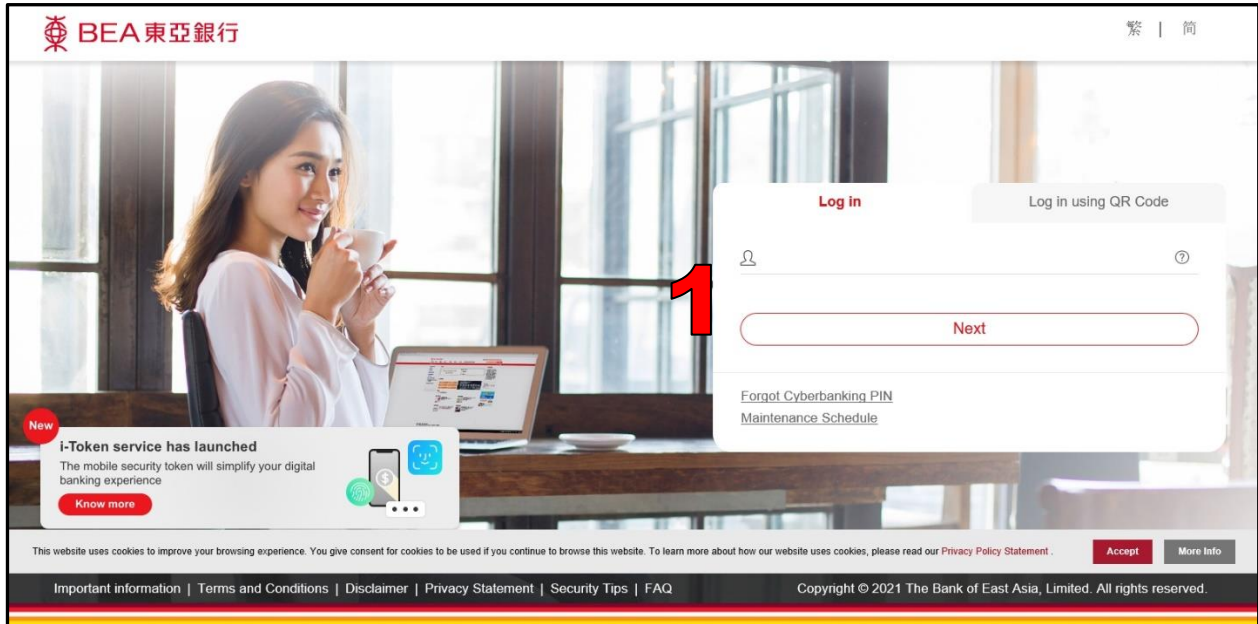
BEA東亞銀行

繁 | 简

Log in

Log in using QR Code

1

Next

Forgot Cyberbanking PIN
Maintenance Schedule

New

i-Token service has launched

The mobile security token will simplify your digital banking experience

Know more

This website uses cookies to improve your browsing experience. You give consent for cookies to be used if you continue to browse this website. To learn more about how our website uses cookies, please read our Privacy Policy Statement .

Accept

More Info

Important information | Terms and Conditions | Disclaimer | Privacy Statement | Security Tips | FAQ

Copyright © 2021 The Bank of East Asia, Limited. All rights reserved.